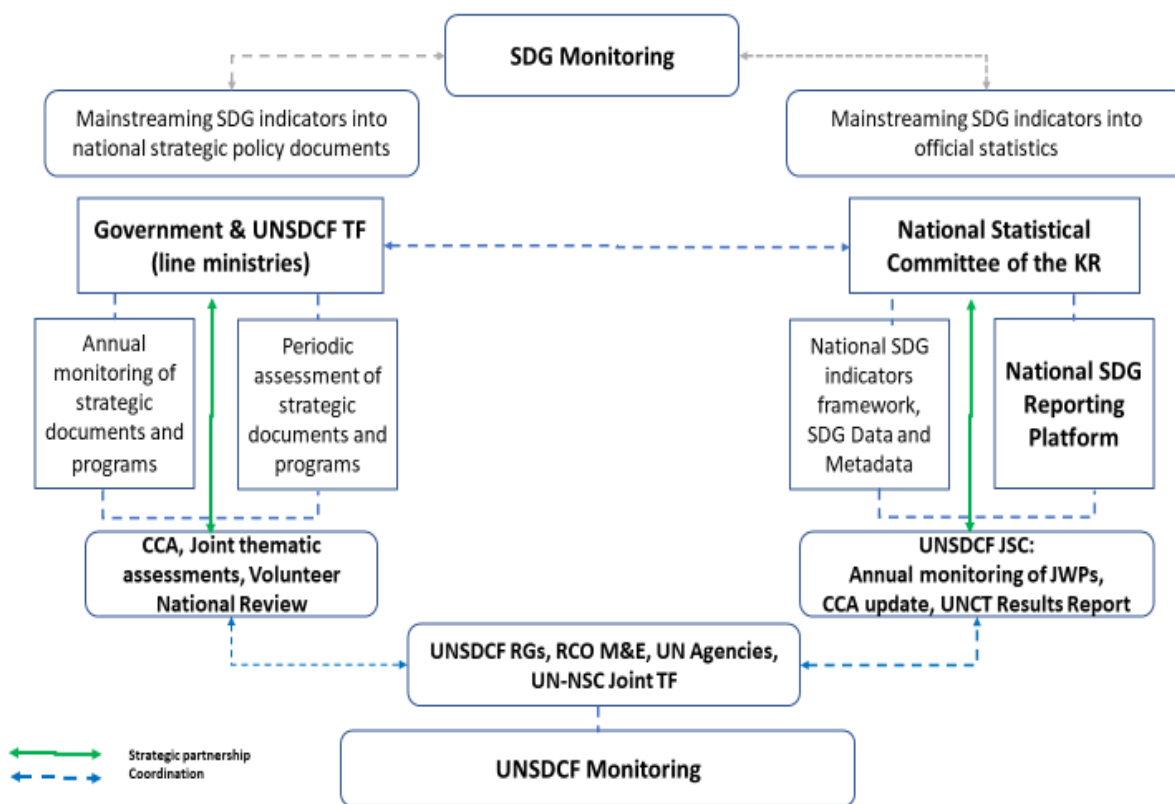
SDG Monitoring

Mainstreaming SDG indicators into national strategic policy documents

Mainstreaming SDG indicators into official statistics

Government & UNSDCF TF (line ministries)

National Statistical Committee of the KR

Annual monitoring of strategic documents and programs

Periodic assessment of strategic documents and programs

National SDG indicators framework, SDG Data and Metadata

National SDG Reporting Platform

CCA, Joint thematic assessments, Volunteer National Review

UNSDCF JSC: Annual monitoring of JWPs, CCA update, UNCT Results Report

UNSDCF RGs, RCO M&E, UN Agencies, UN-NSC Joint TF

Strategic partnership
Coordination

UNSDCF Monitoring